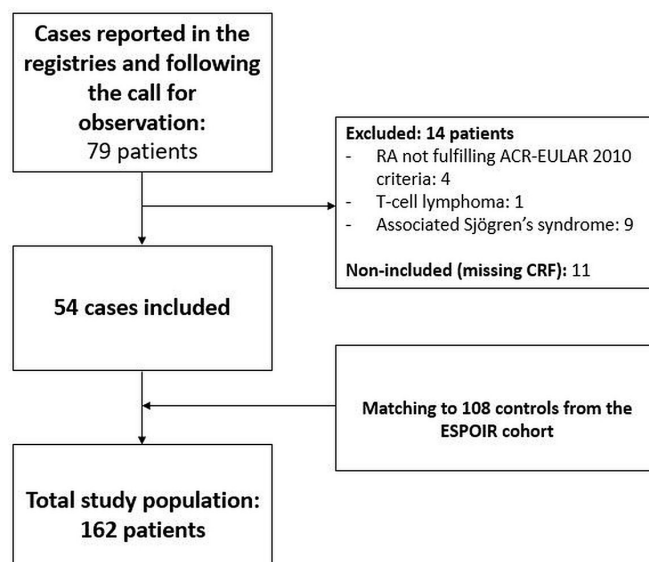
**Cases reported in the registries and following the call for observation:**
79 patients

**Excluded: 14 patients**
- RA not fulfilling ACR-EULAR 2010 criteria: 4
- T-cell lymphoma: 1
- Associated Sjögren's syndrome: 9

**Non-included (missing CRF):** 11

**54 cases included**

**Matching to 108 controls from the ESPOIR cohort**

**Total study population: 162 patients**